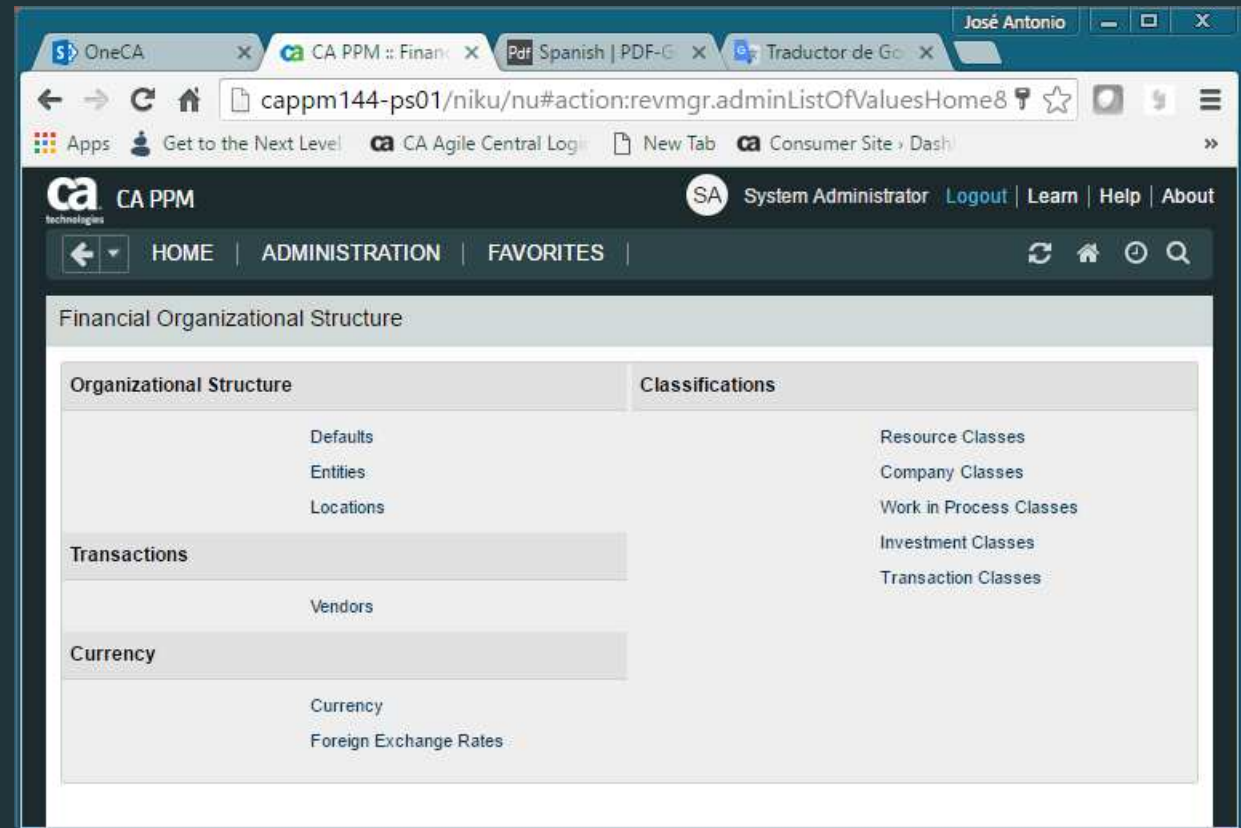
José Antonio

OneCA
CA PPM :: Financ
Spanish | PDF-G
Traductor de Go

cappm144-ps01/niku/nu#action:revmgr.adminListOfValuesHome8

Apps  Get to the Next Level  CA Agile Central Logi  New Tab  Consumer Site › Dash

ca technologies CA PPM
SA System Administrator Logout | Learn | Help | About

HOME | ADMINISTRATION | FAVORITES |

Financial Organizational Structure

Organizational Structure
Defaults
Entities
Locations

Transactions
Vendors

Currency
Currency
Foreign Exchange Rates

Classifications
Resource Classes
Company Classes
Work in Process Classes
Investment Classes
Transaction Classes